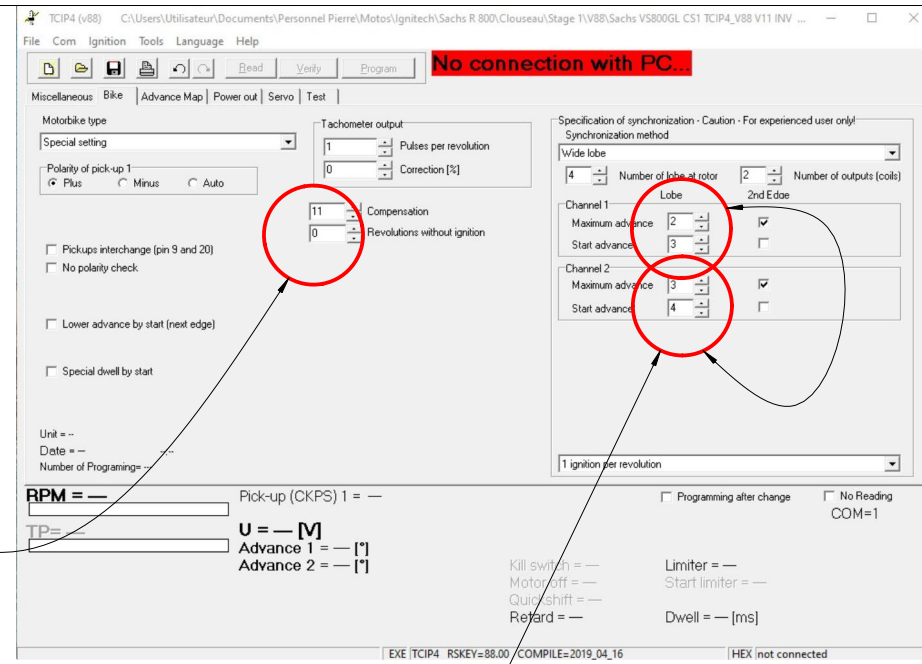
TCIP4 (v88) C:\Users\Utilisateur\Documents\Personnel Pierre\Motos\Ignitech\Sachs R 800\Clouseau\Stage 1\V88\Sachs VS800GL CS1 TCIP4_V88 V11 INV ...

File Com Ignition Tools Language Help

Read Verify Program

No connection with PC...

Miscellaneous Bike Advance Map Power out Servo Test

Motorbike type
Special setting

Polarity of pick-up 1
Plus Minus Auto

Tachometer output
1 Pulses per revolution
0 Correction [%]

11 Compensation
0 Revolutions without ignition

Pickups interchange (pin 9 and 20)
No polarity check

Lower advance by start (next edge)

Special dwell by start

Unit = --
Date = --
Number of Programing= --

Specification of synchronization - Caution - For experienced user only!
Synchronization method
Wide lobe
4 Number of lobe at rotor 2 Number of outputs (coils)

Lobe 2nd Edge
Channel 1
Maximum advance 2
Start advance 3

Channel 2
Maximum advance 3
Start advance 4

1 ignition per revolution

RPM = —
TP= —

Pick-up (CKPS) 1 = —

U = — [V]
Advance 1 = — [°]
Advance 2 = — [°]

Programming after change
No Reading
COM=1

Kill switch = —
Motor off = —
Quickshift = —
Retard = —

Limiter = —
Start limiter = —

Dwell = — [ms]

EXE TCIP4 RSKEY=88.00 COMPILE=2019_04_16 HEX not connected